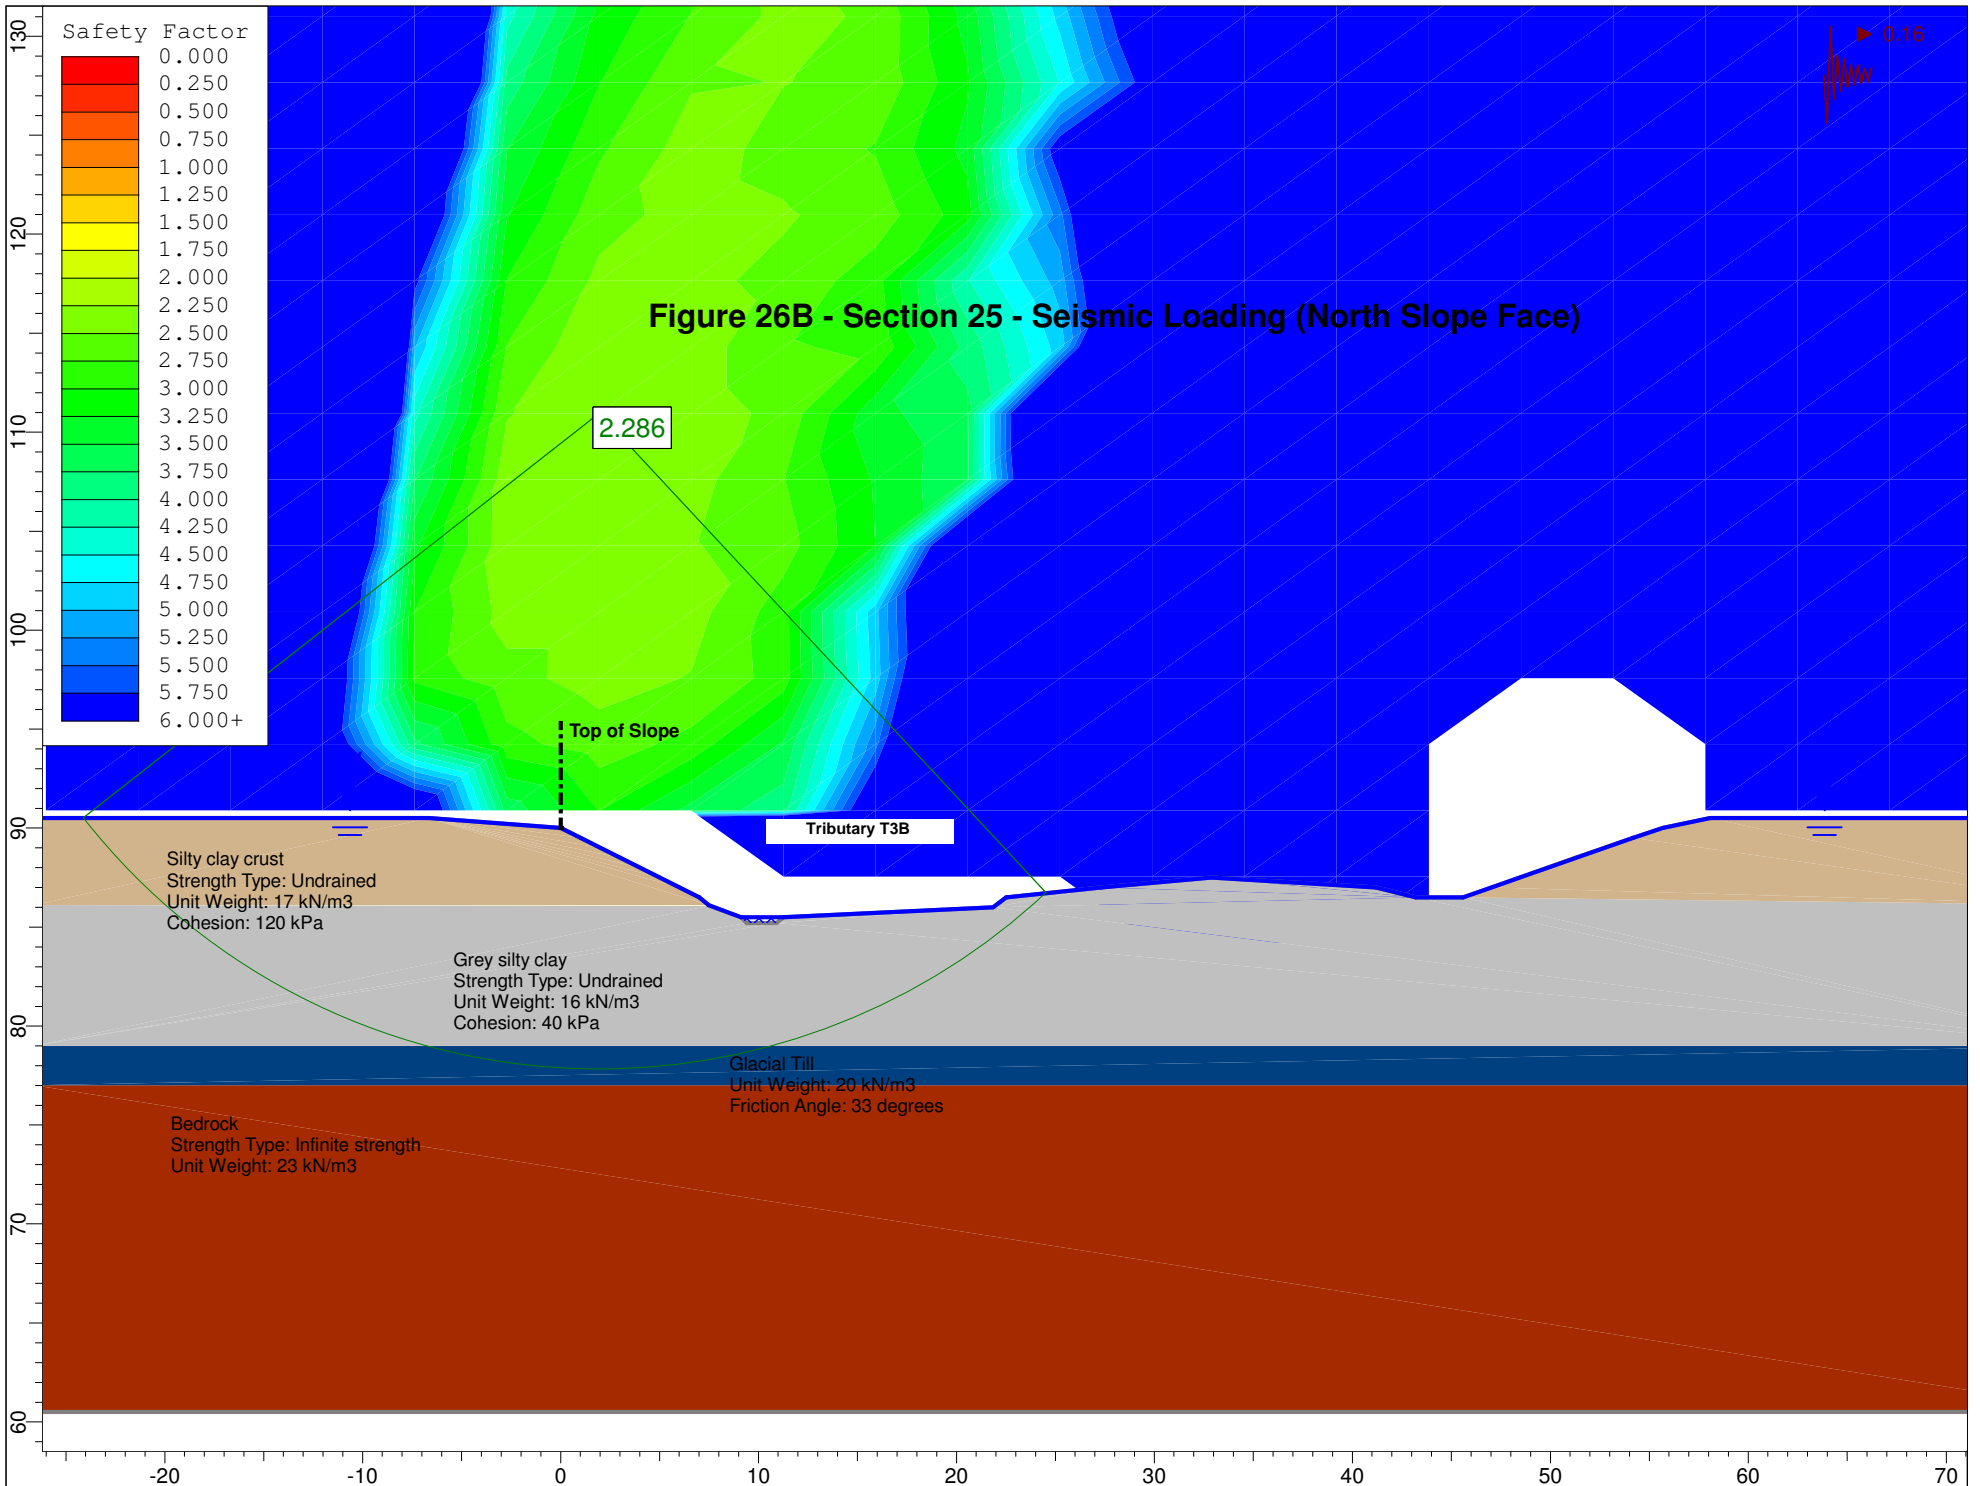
Safety Factor
0.000
0.250
0.500
0.750
1.000
1.250
1.500
1.750
2.000
2.250
2.500
2.750
3.000
3.250
3.500
3.750
4.000
4.250
4.500
4.750
5.000
5.250
5.500
5.750
6.000+

0.16

Figure 26B - Section 25 - Seismic Loading (North Slope Face)

2.286

Top of Slope

Tributary T3B

Silty clay crust
Strength Type: Undrained
Unit Weight: 17 kN/m3
Cohesion: 120 kPa

Grey silty clay
Strength Type: Undrained
Unit Weight: 16 kN/m3
Cohesion: 40 kPa

Glacial Till
Unit Weight: 20 kN/m3
Friction Angle: 33 degrees

Bedrock
Strength Type: Infinite strength
Unit Weight: 23 kN/m3

130
120
110
100
90
80
70
60

-20
-10
0
10
20
30
40
50
60
70